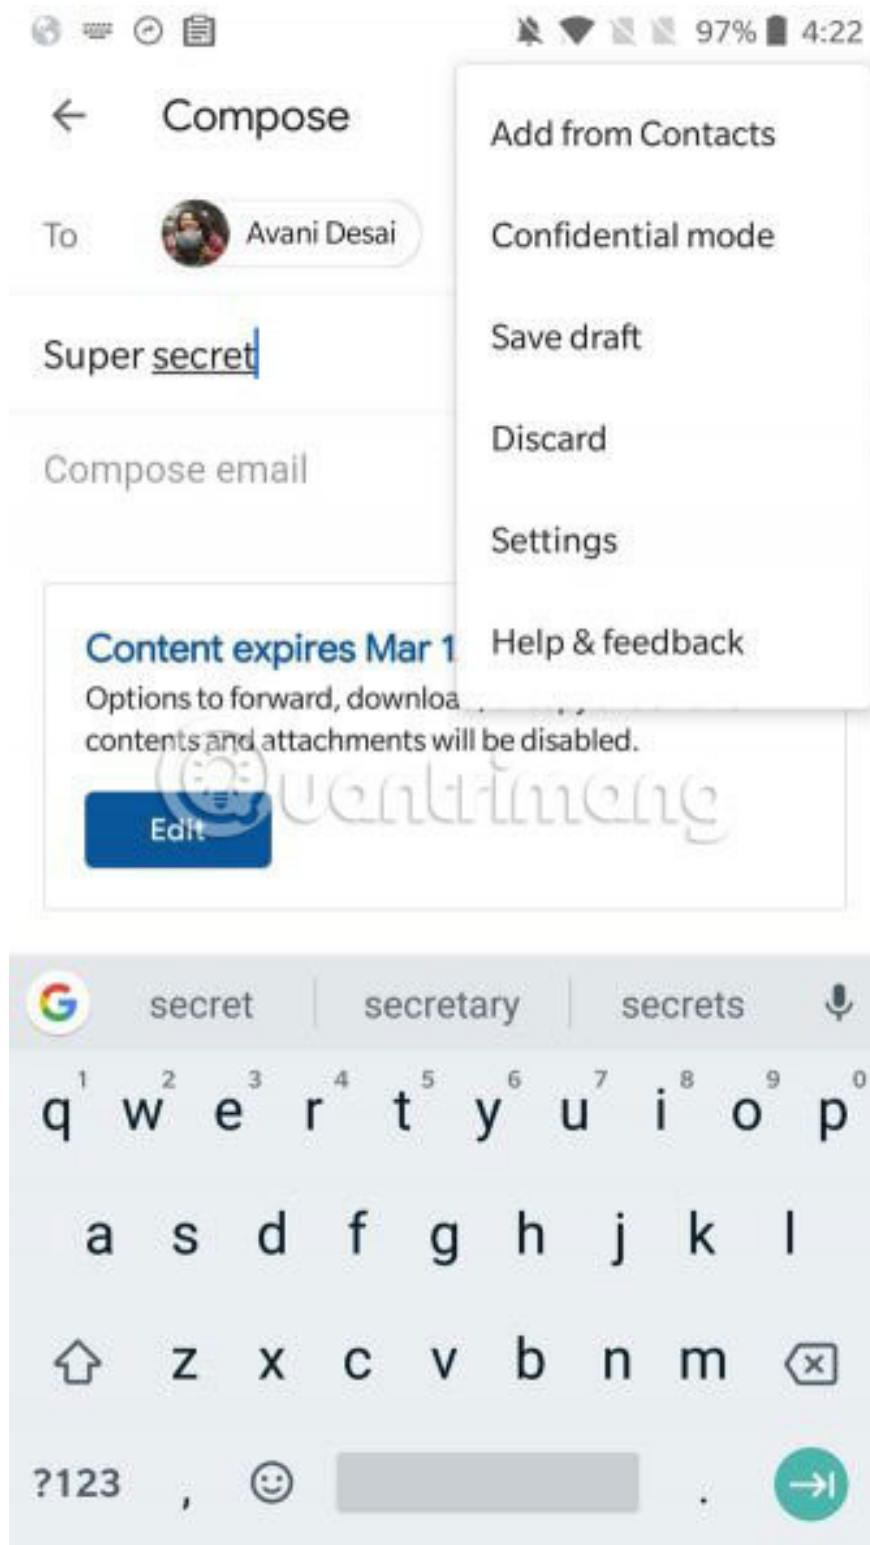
97% 4:22

Compose

To Avani Desai

Super secret

Compose email

Add from Contacts
Confidential mode
Save draft
Discard
Settings
Help & feedback

Content expires Mar 1
Options to forward, downloa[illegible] contents and attachments will be disabled.

Edit

Quantrimang

secret | secretary | secrets

q1 w2 e3 r4 t5 y6 u7 i8 o9 p0
a s d f g h j k l
z x c v b n m
?123 , .